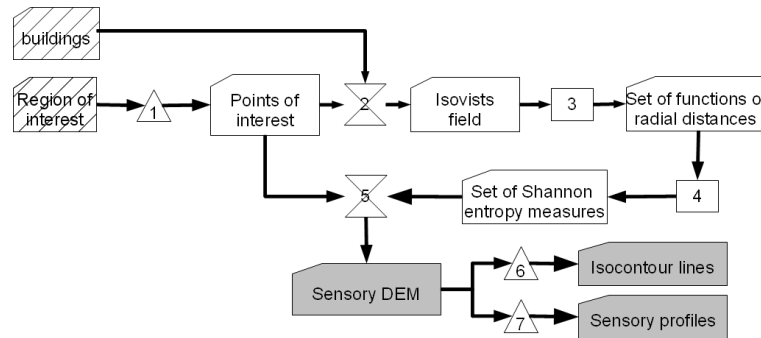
buildings

Region of interest

1

Points of interest

2

Isovists field

3

Set of functions o radial distances

4

Set of Shannon entropy measures

5

Sensory DEM

6

Isocontour lines

7

Sensory profiles